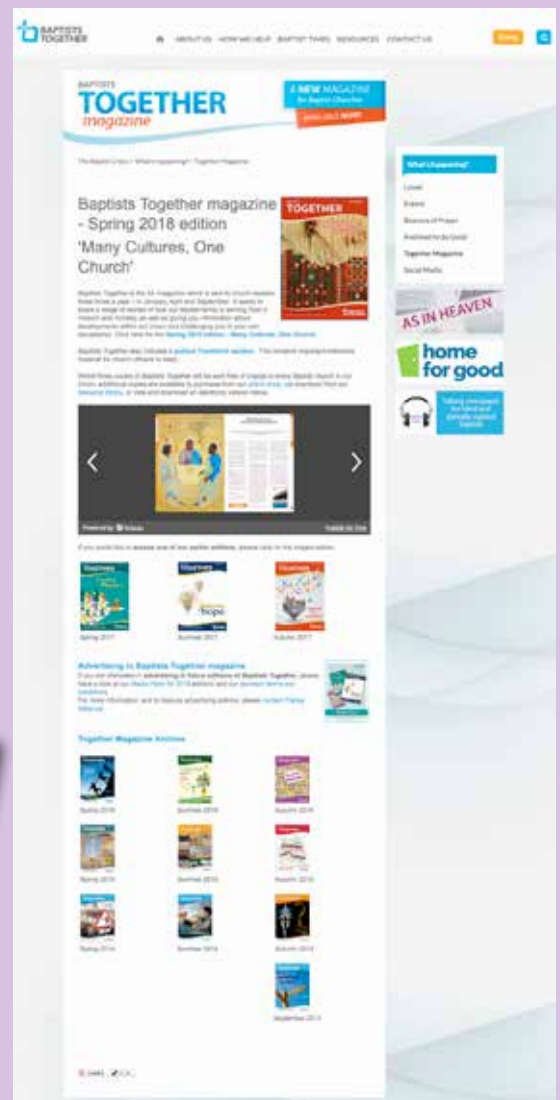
BAPTISTS TOGETHER

ABOUT US HOW WE HELP BAPTIST TIMES RESOURCES CONTACT US

BAPTISTS TOGETHER magazine

A NEW MAGAZINE for Baptist Churches

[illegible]

The Baptist Union > What's happening? > Together Magazine

What's happening?

Latest
Events
Beacons of Prayer
Awakened to do Good
Together Magazine
Social Media

AS IN HEAVEN

home for good

Baptists Together magazine - Spring 2018 edition

'Many Cultures, One Church'

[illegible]

If you would like to access one of our earlier editions, please click on the image below.

Spring 2017

Summer 2017

Autumn 2017

hope

Advertising in Baptists Together magazine

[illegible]

Together Magazine Archive

Spring 2016

Summer 2016

Autumn 2016

Spring 2015

Summer 2015

Autumn 2015

Spring 2014

Summer 2014

Autumn 2014

September 2013